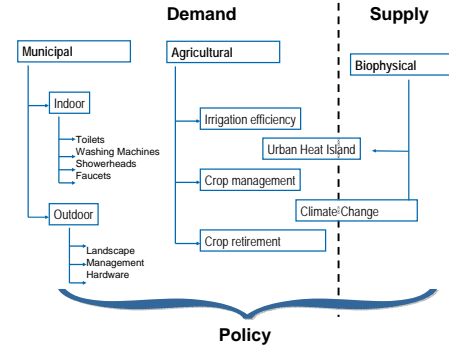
Demand

Supply

Municipal

Indoor

Toilets
Washing Machines
Showerheads
Faucets

Outdoor

Landscape
Management
Hardware

Agricultural

Irrigation efficiency

Crop management

Crop retirement

Biophysical

Urban Heat Island

Climate Change

Policy